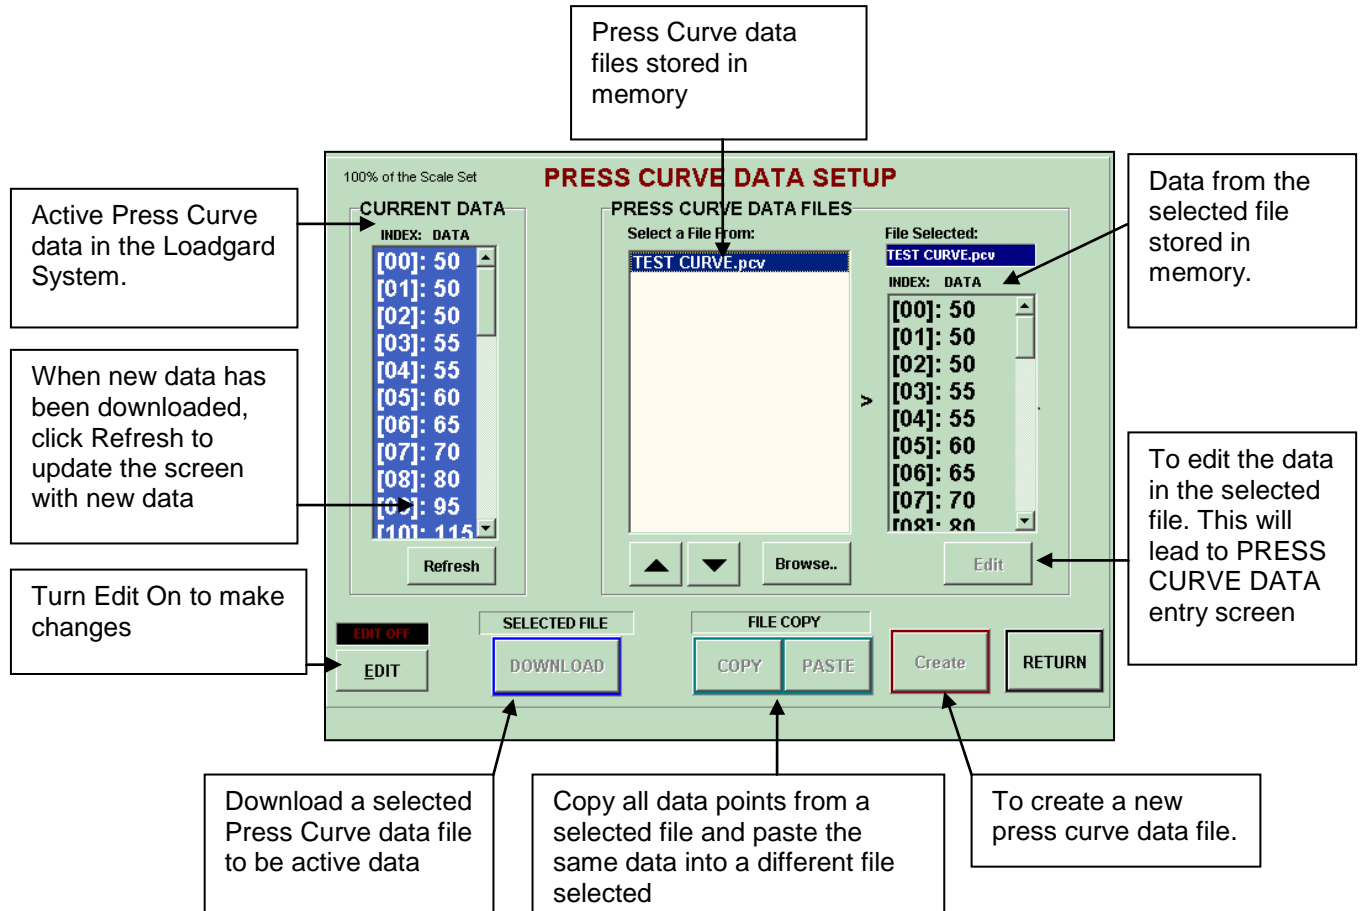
Press Curve data files stored in memory

100% of the Scale Set

PRESS CURVE DATA SETUP

Active Press Curve data in the Loadgard System.

CURRENT DATA

INDEX: DATA

[00]: 50
[01]: 50
[02]: 50
[03]: 55
[04]: 55
[05]: 60
[06]: 65
[07]: 70
[08]: 80
[09]: 95
[10]: 115

Refresh

PRESS CURVE DATA FILES

Select a File From:

TEST CURVE.pcv

>

File Selected:

TEST CURVE.pcv

INDEX: DATA

[00]: 50
[01]: 50
[02]: 50
[03]: 55
[04]: 55
[05]: 60
[06]: 65
[07]: 70
[08]: 80

Browse..

Edit

Data from the selected file stored in memory.

When new data has been downloaded, click Refresh to update the screen with new data

To edit the data in the selected file. This will lead to PRESS CURVE DATA entry screen

Turn Edit On to make changes

EDIT OFF

EDIT

SELECTED FILE

DOWNLOAD

FILE COPY

COPY

PASTE

Create

RETURN

Download a selected Press Curve data file to be active data

Copy all data points from a selected file and paste the same data into a different file selected

To create a new press curve data file.